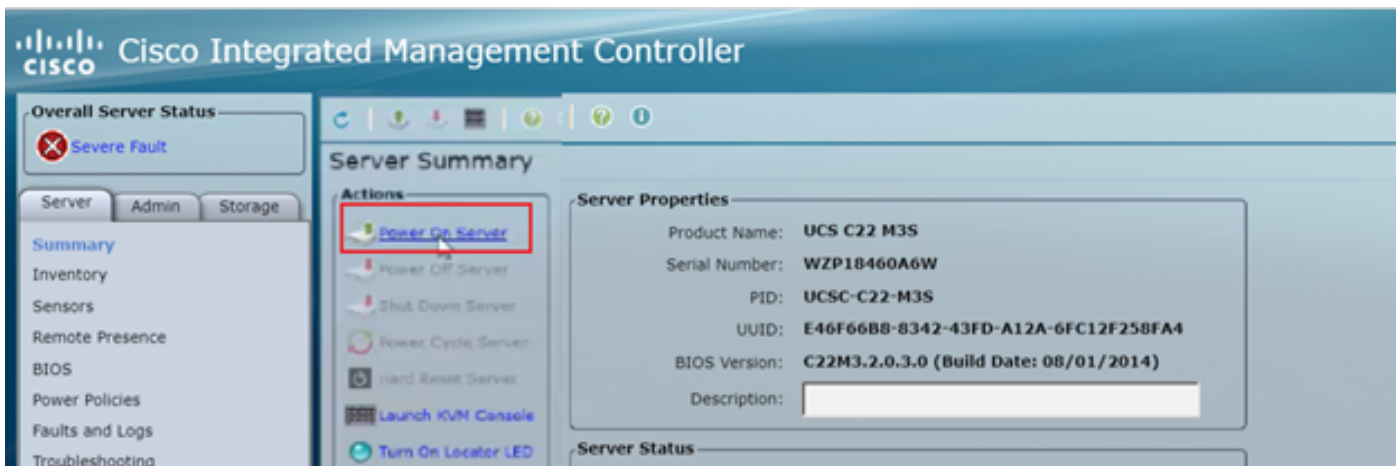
cisco Cisco Integrated Management Controller

Overall Server Status
Severe Fault

Server Admin Storage

Summary
Inventory
Sensors
Remote Presence
BIOS
Power Policies
Faults and Logs
Troubleshooting

Server Summary

Actions
Power On Server
Power Off Server
Shut Down Server
Power Cycle Server
Hard Reset Server
Launch KVM Console
Turn On Locator LED

Server Properties
Product Name: UCS C22 M3S
Serial Number: WZP18460A6W
PID: UCSC-C22-M3S
UUID: E46F66B8-8342-43FD-A12A-6FC12F258FA4
BIOS Version: C22M3.2.0.3.0 (Build Date: 08/01/2014)
Description:

Server Status